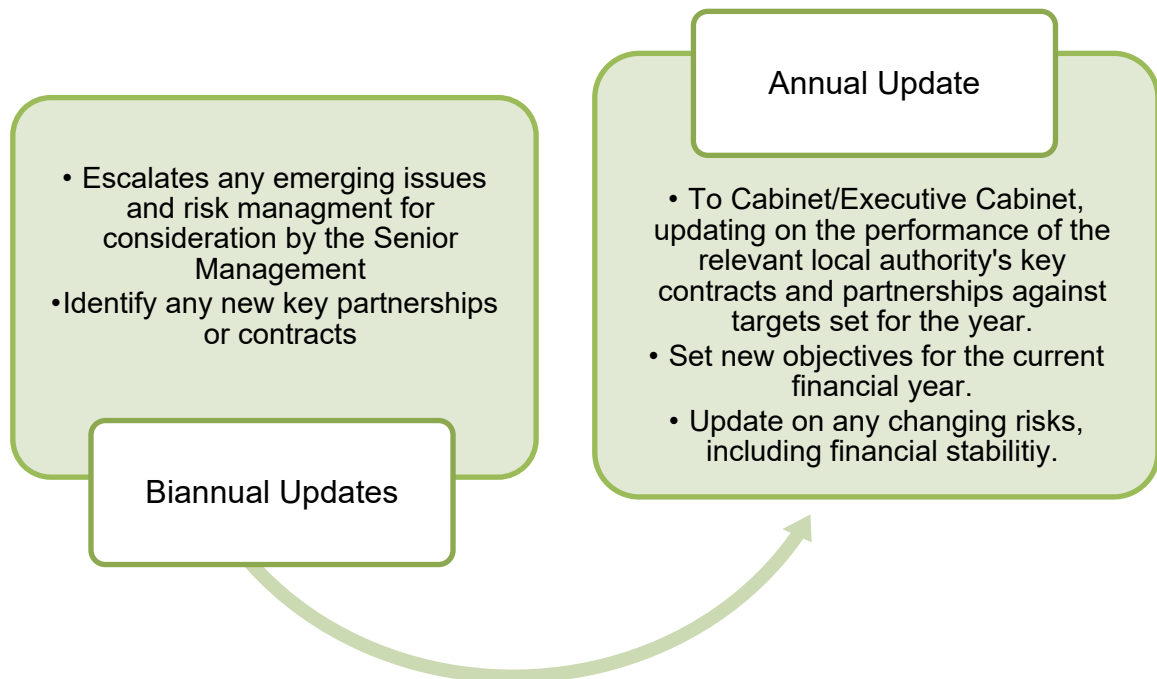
• Escalates any emerging issues and risk managment for consideration by the Senior Management
•Identify any new key partnerships or contracts

Biannual Updates

Annual Update

• To Cabinet/Executive Cabinet, updating on the performance of the relevant local authority's key contracts and partnerships against targets set for the year.
• Set new objectives for the current financial year.
• Update on any changing risks, including financial stabilitiy.